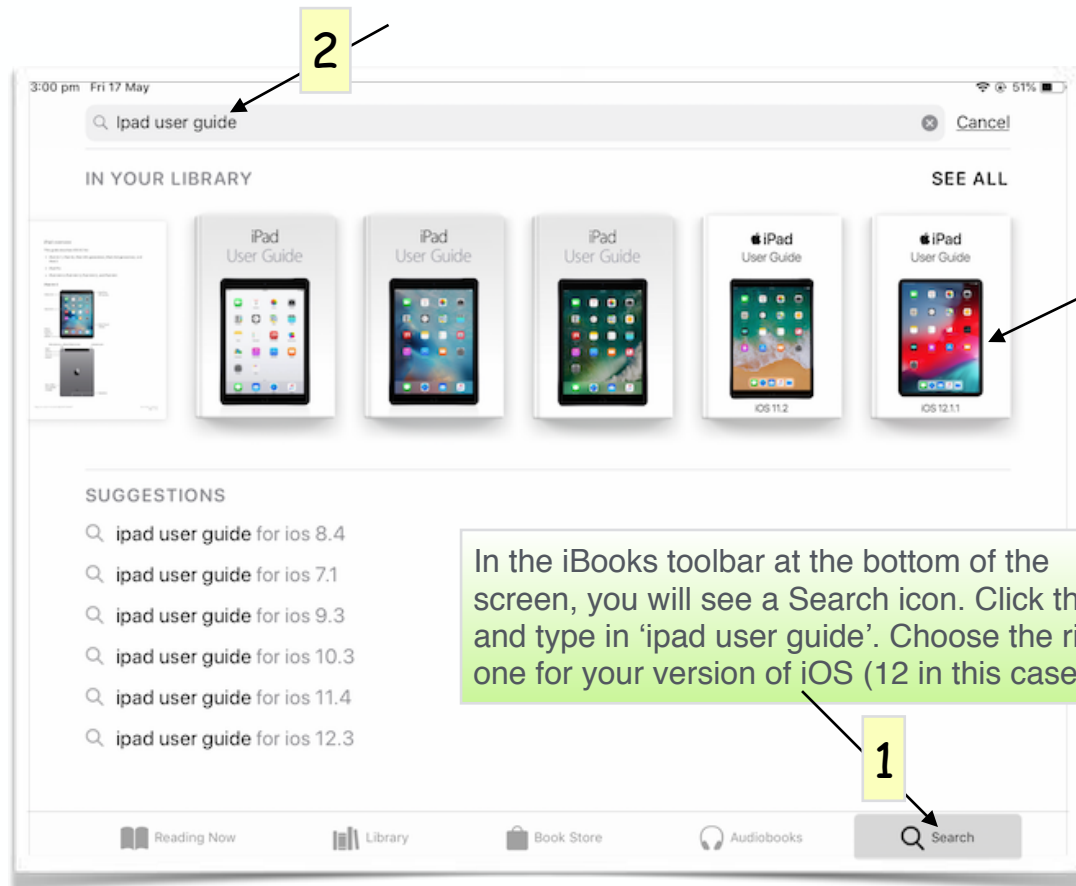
2

3:00 pm Fri 17 May

51%

Ipad user guide

Cancel

IN YOUR LIBRARY

SEE ALL

iPad User Guide

iPad User Guide

iPad User Guide

iPad User Guide

iOS 11.2

iPad User Guide

iOS 12.1.1

SUGGESTIONS

ipad user guide for ios 8.4

ipad user guide for ios 7.1

ipad user guide for ios 9.3

ipad user guide for ios 10.3

ipad user guide for ios 11.4

ipad user guide for ios 12.3

In the iBooks toolbar at the bottom of the screen, you will see a Search icon. Click th and type in 'ipad user guide'. Choose the ri one for your version of iOS (12 in this case

1

Reading Now

Library

Book Store

Audiobooks

Search